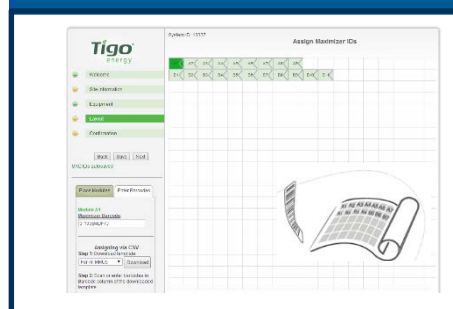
Tigo energy

System ID: 13337

Assign Maximizer IDs

Welcome

Site information

Equipment

Layout

Confirmation

Back Save Next

MMU IDs Collected: 0

Place Modules

Print Barcodes

Module A1

Maximizer Barcode

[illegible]

Assigning via CSV

Step 1: Download template

For 4 MMUs Download

Step 2: Scan or enter barcodes in Barcode column of the downloaded template

A1 A2 A3 A4 A5 A6 A7 A8 A9

B1 B2 B3 B4 B5 B6 B7 B8 B9 B10 B11